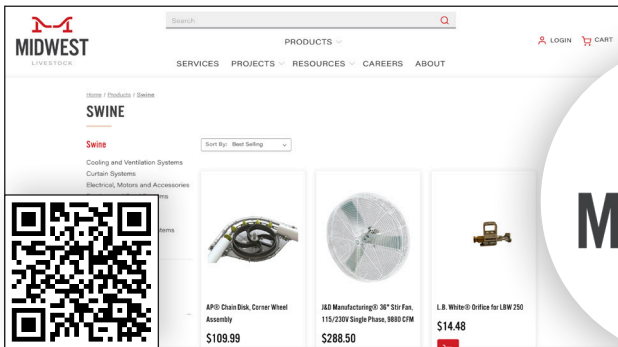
MIDWEST
LIVESTOCK

Search

PRODUCTS

SERVICES PROJECTS RESOURCES CAREERS ABOUT

LOGIN CART

Home / Products / Swine

SWINE

Swine

Cooling and Ventilation Systems
Curtain Systems
Electrical, Motors and Accessories
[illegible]ms

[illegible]tems

Sort By: Best Selling

AP® Chain Disk, Corner Wheel Assembly
$109.99

J&D Manufacturing® 36" Stir Fan, 115/230V Single Phase, 9880 CFM
$288.50

L.B. White® Orifice for LBW 250
$14.48

M